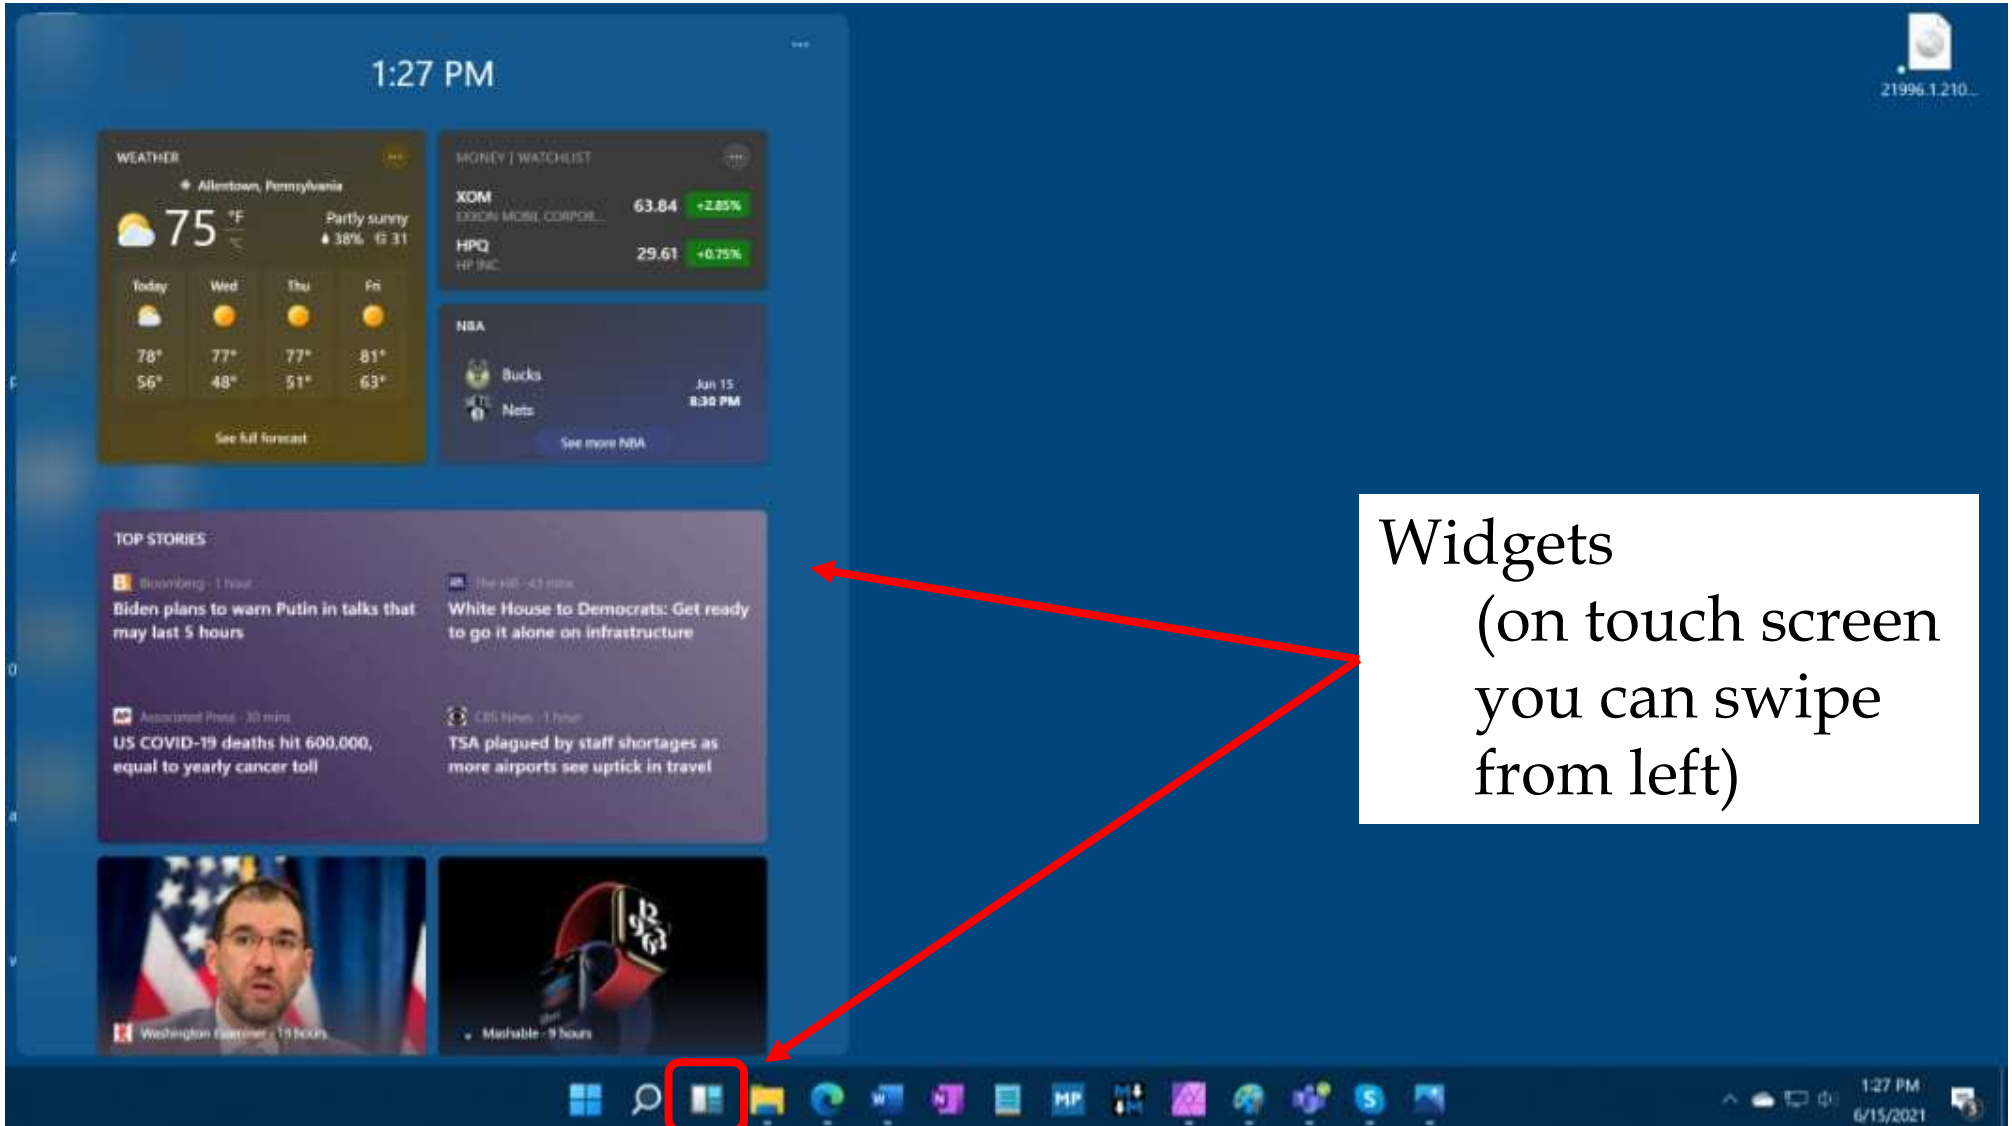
1:27 PM

WEATHER

Allentown, Pennsylvania

75 °F °C

Partly sunny

38% 31

| Today | Wed | Thu | Fri |
|---|---|---|---|
| 78° | 77° | 77° | 81° |
| 56° | 48° | 51° | 63° |

See full forecast

MONEY | WATCHLIST

XOM EXXON MOBIL CORPOR... 63.84 +2.85%

HPQ HP INC 29.61 +0.75%

NBA

Bucks

Nets

Jun 15 8:30 PM

See more NBA

TOP STORIES

Bloomberg · 1 hour

Biden plans to warn Putin in talks that may last 5 hours

The Hill · 43 mins

White House to Democrats: Get ready to go it alone on infrastructure

Associated Press · 30 mins

US COVID-19 deaths hit 600,000, equal to yearly cancer toll

CBS News · 1 hour

TSA plagued by staff shortages as more airports see uptick in travel

Washington Examiner · 19 hours

Mashable · 9 hours

21996.1.210...

Widgets
(on touch screen you can swipe from left)

1:27 PM
6/15/2021